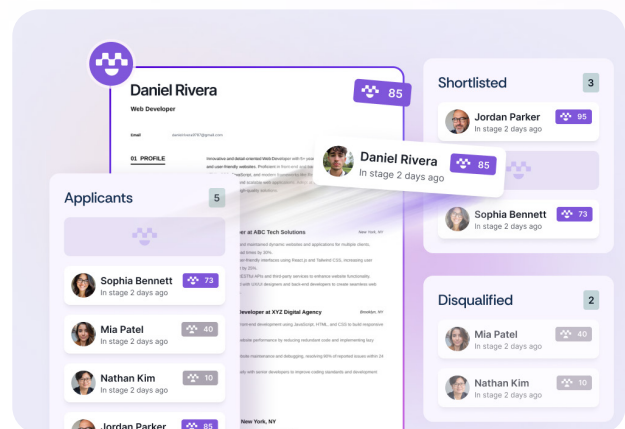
Daniel Rivera
Web Developer
85
Email danielrivera9187@gmail.com
01 PROFILE
Innovative and detail-oriented Web Developer with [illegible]
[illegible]
Daniel Rivera
85
In stage 2 days ago
Applicants
5
Sophia Bennett
73
In stage 2 days ago
Mia Patel
40
In stage 2 days ago
Nathan Kim
10
In stage 2 days ago
Jordan Parker
85
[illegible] at ABC Tech Solutions
New York, NY
Developer at XYZ Digital Agency
Brooklyn, NY
New York, NY
Shortlisted
3
Jordan Parker
95
In stage 2 days ago
Sophia Bennett
73
In stage 2 days ago
Disqualified
2
Mia Patel
40
In stage 2 days ago
Nathan Kim
10
In stage 2 days ago